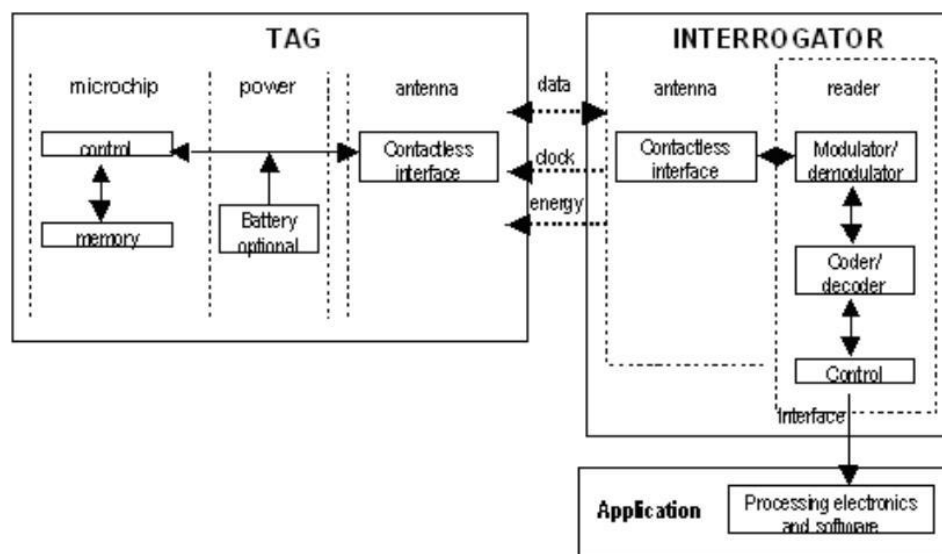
TAG

microchip

power

antenna

control

memory

Battery optional

Contactless interface

data

clock

energy

INTERROGATOR

antenna

reader

Contactless interface

Modulator/ demodulator

Coder/ decoder

Control

interface

Application

Processing electronics and software